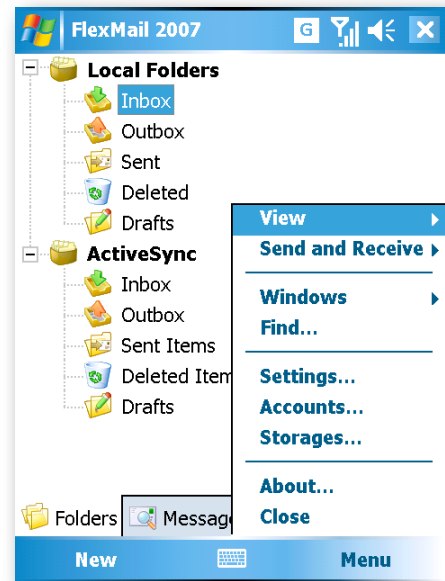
FlexMail 2007

G

Local Folders
Inbox
Outbox
Sent
Deleted
Drafts
ActiveSync
Inbox
Outbox
Sent Items
Deleted Item
Drafts

View
Send and Receive
Windows
Find...
Settings...
Accounts...
Storages...
About...
Close

Folders
Message

New
Menu